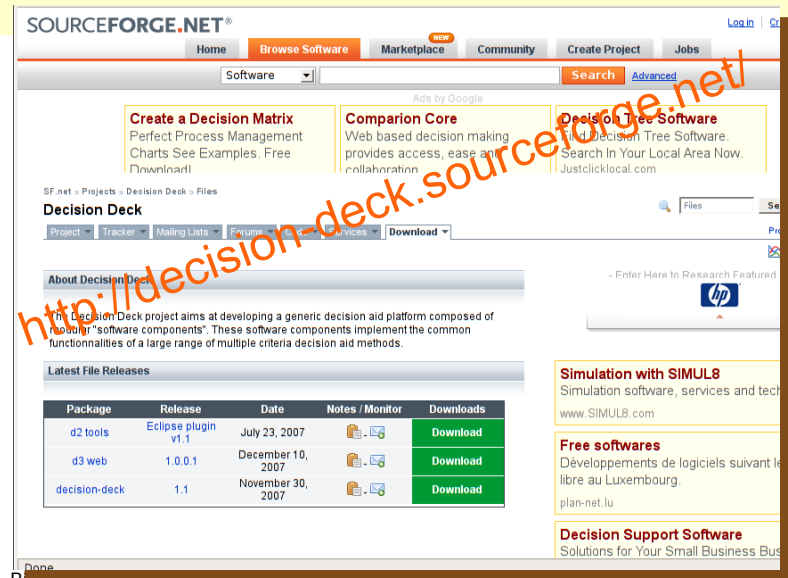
SOURCEFORGE.NET®

Log in | Cr

Home | Browse Software | NEW Marketplace | Community | Create Project | Jobs

Software | Search | Advanced

Ads by Google

Create a Decision Matrix
Perfect Process Management Charts See Examples. Free Download!

Comparion Core
Web based decision making provides access, ease and collaboration

Decision Tree Software
Find Decision Tree Software. Search In Your Local Area Now.
Justclicklocal.com

http://decision-deck.sourceforge.net/

SF.net » Projects » Decision Deck » Files

Decision Deck

Files | Se

Project | Tracker | Mailing Lists | Forums | Code | Services | Download

About Decision Deck

The Decision Deck project aims at developing a generic decision aid platform composed of modular "software components". These software components implement the common functionnalities of a large range of multiple criteria decision aid methods.

- Enter Here to Research Featured

hp

Latest File Releases

| Package | Release | Date | Notes / Monitor | Downloads |
|---|---|---|---|---|
| d2 tools | Eclipse plugin v1.1 | July 23, 2007 | | Download |
| d3 web | 1.0.0.1 | December 10, 2007 | | Download |
| decision-deck | 1.1 | November 30, 2007 | | Download |

Simulation with SIMUL8
Simulation software, services and tech
www.SIMUL8.com

Free softwares
Développements de logiciels suivant le libre au Luxembourg.
plan-net.lu

Decision Support Software
Solutions for Your Small Business Bus

Done